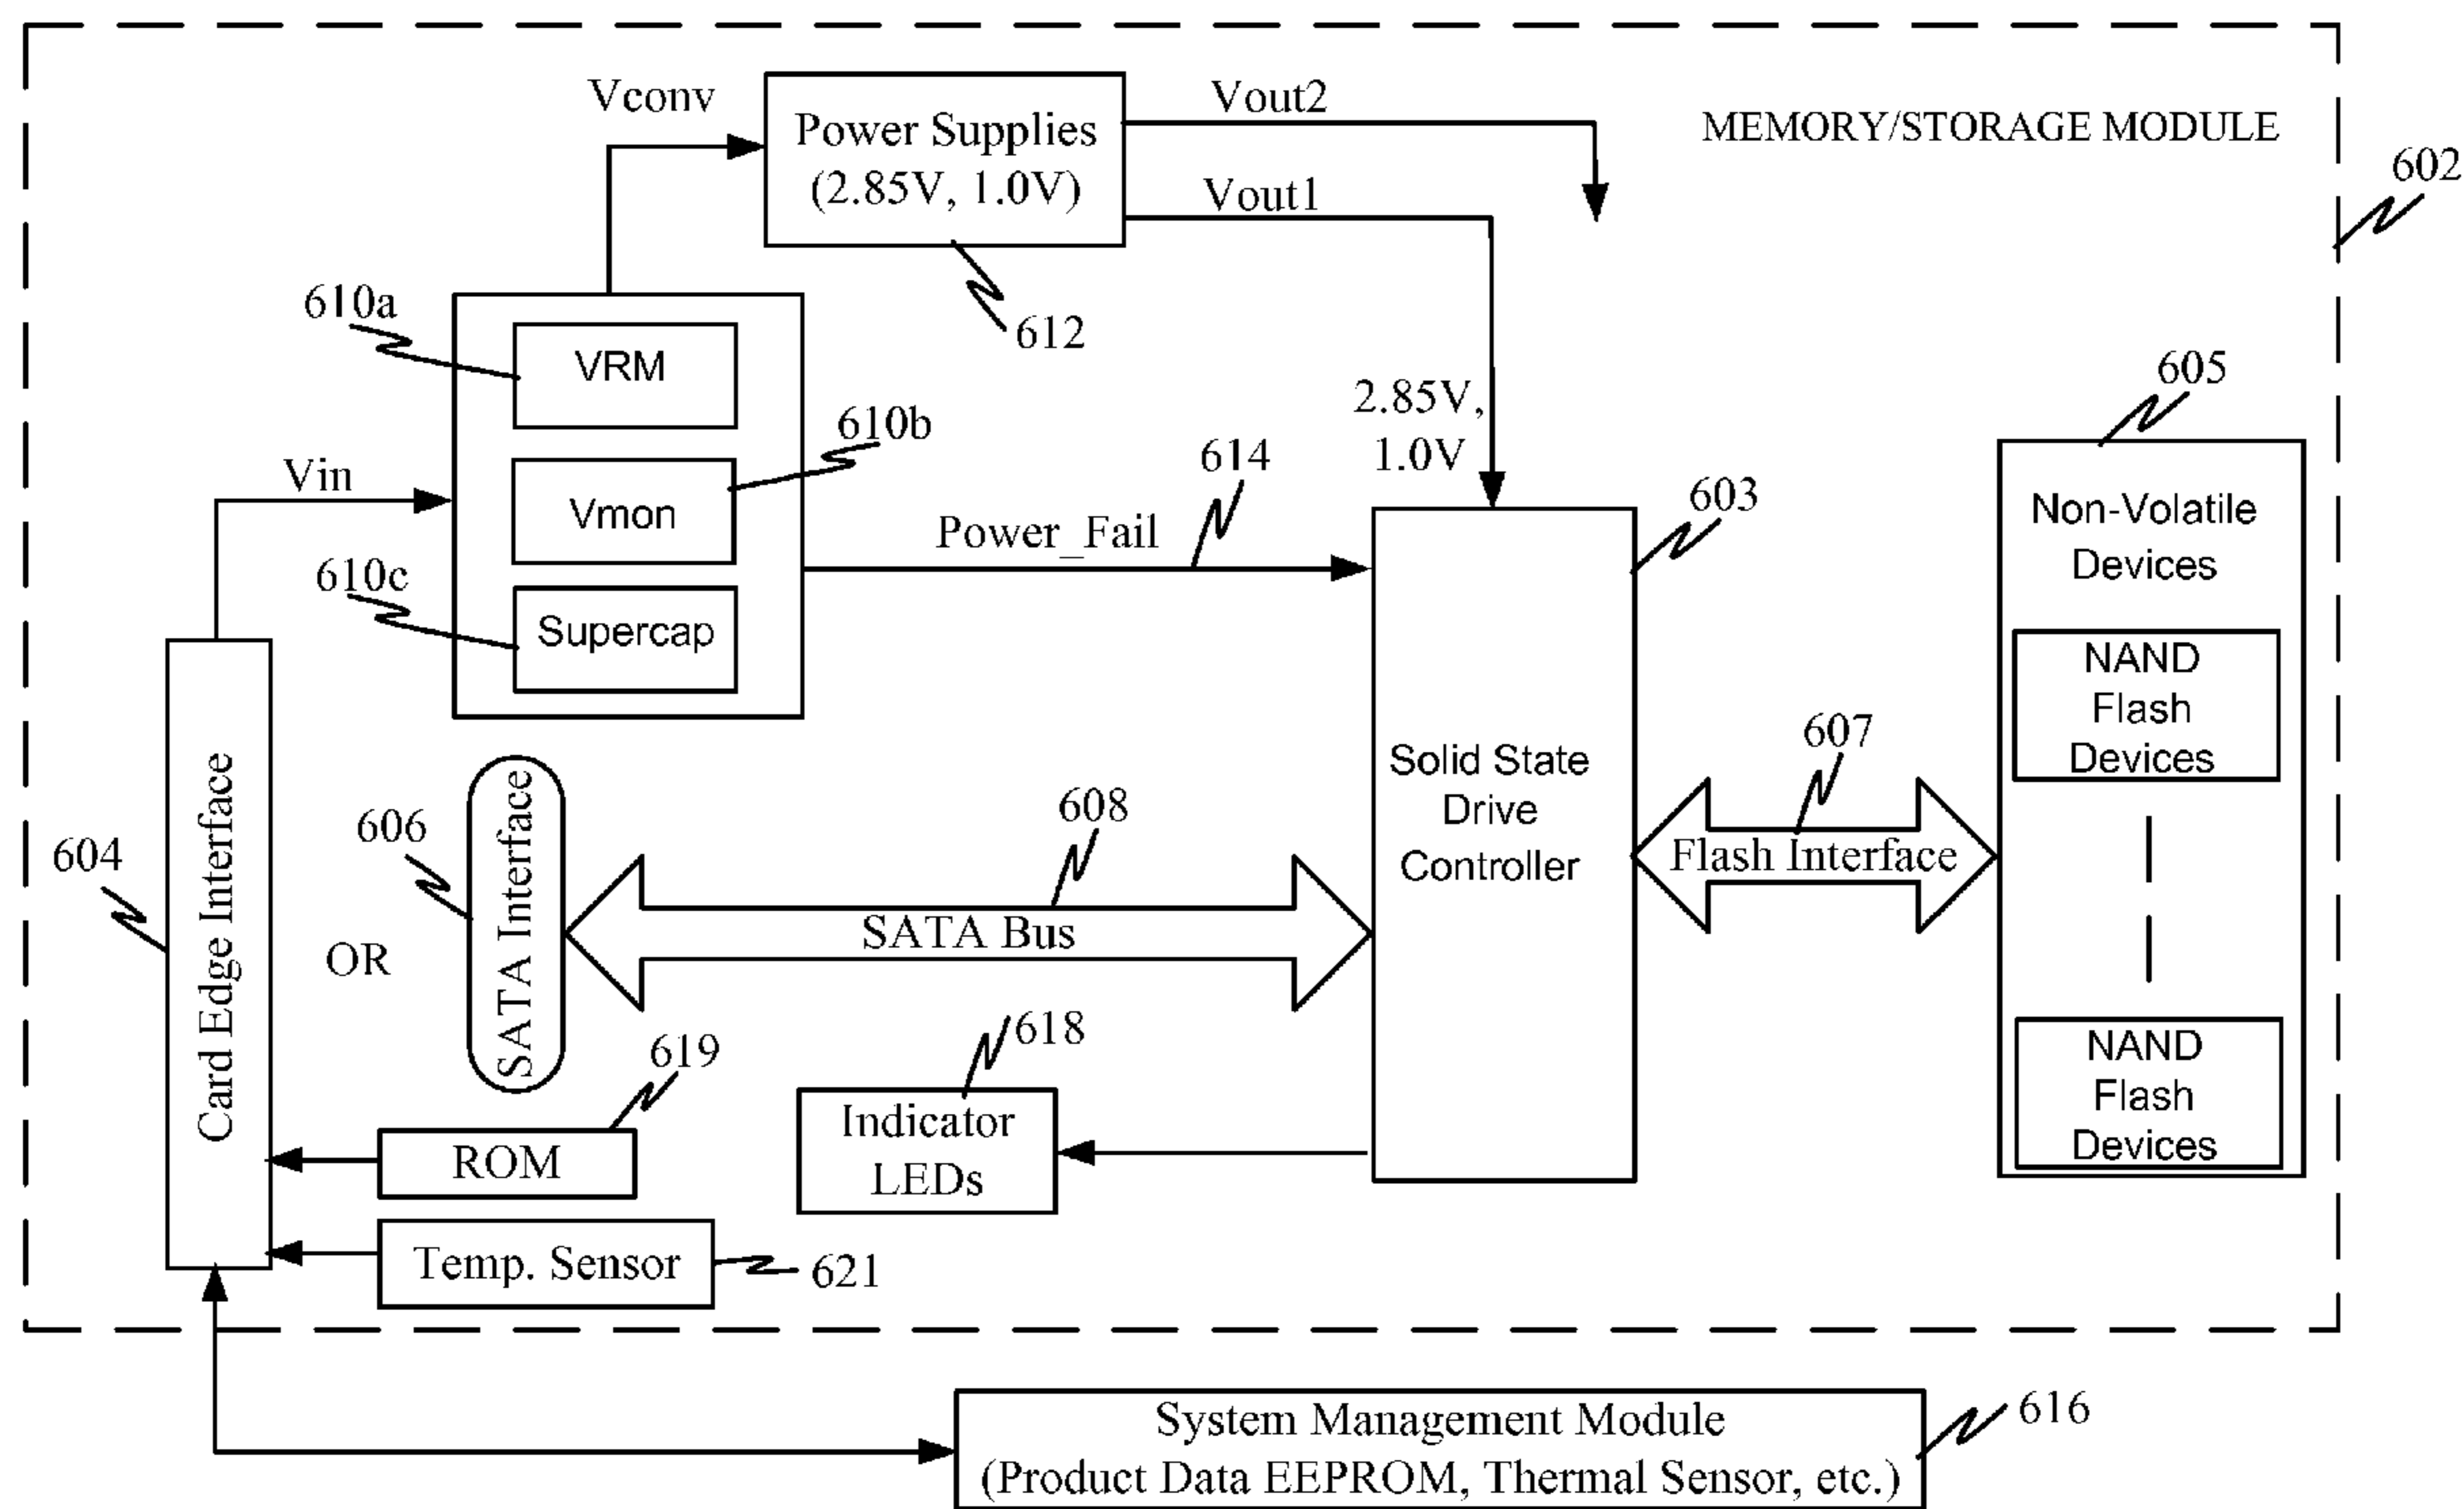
Vconv
Power Supplies (2.85V, 1.0V)
Vout2
Vout1
MEMORY/STORAGE MODULE
602
612
610a
VRM
610b
Vmon
610c
Supercap
Vin
Power_Fail
614
2.85V, 1.0V
603
605
Non-Volatile Devices
NAND Flash Devices
NAND Flash Devices
607
Flash Interface
Solid State Drive Controller
604
Card Edge Interface
606
SATA Interface
OR
608
SATA Bus
618
Indicator LEDs
619
ROM
Temp. Sensor
621
System Management Module (Product Data EEPROM, Thermal Sensor, etc.)
616